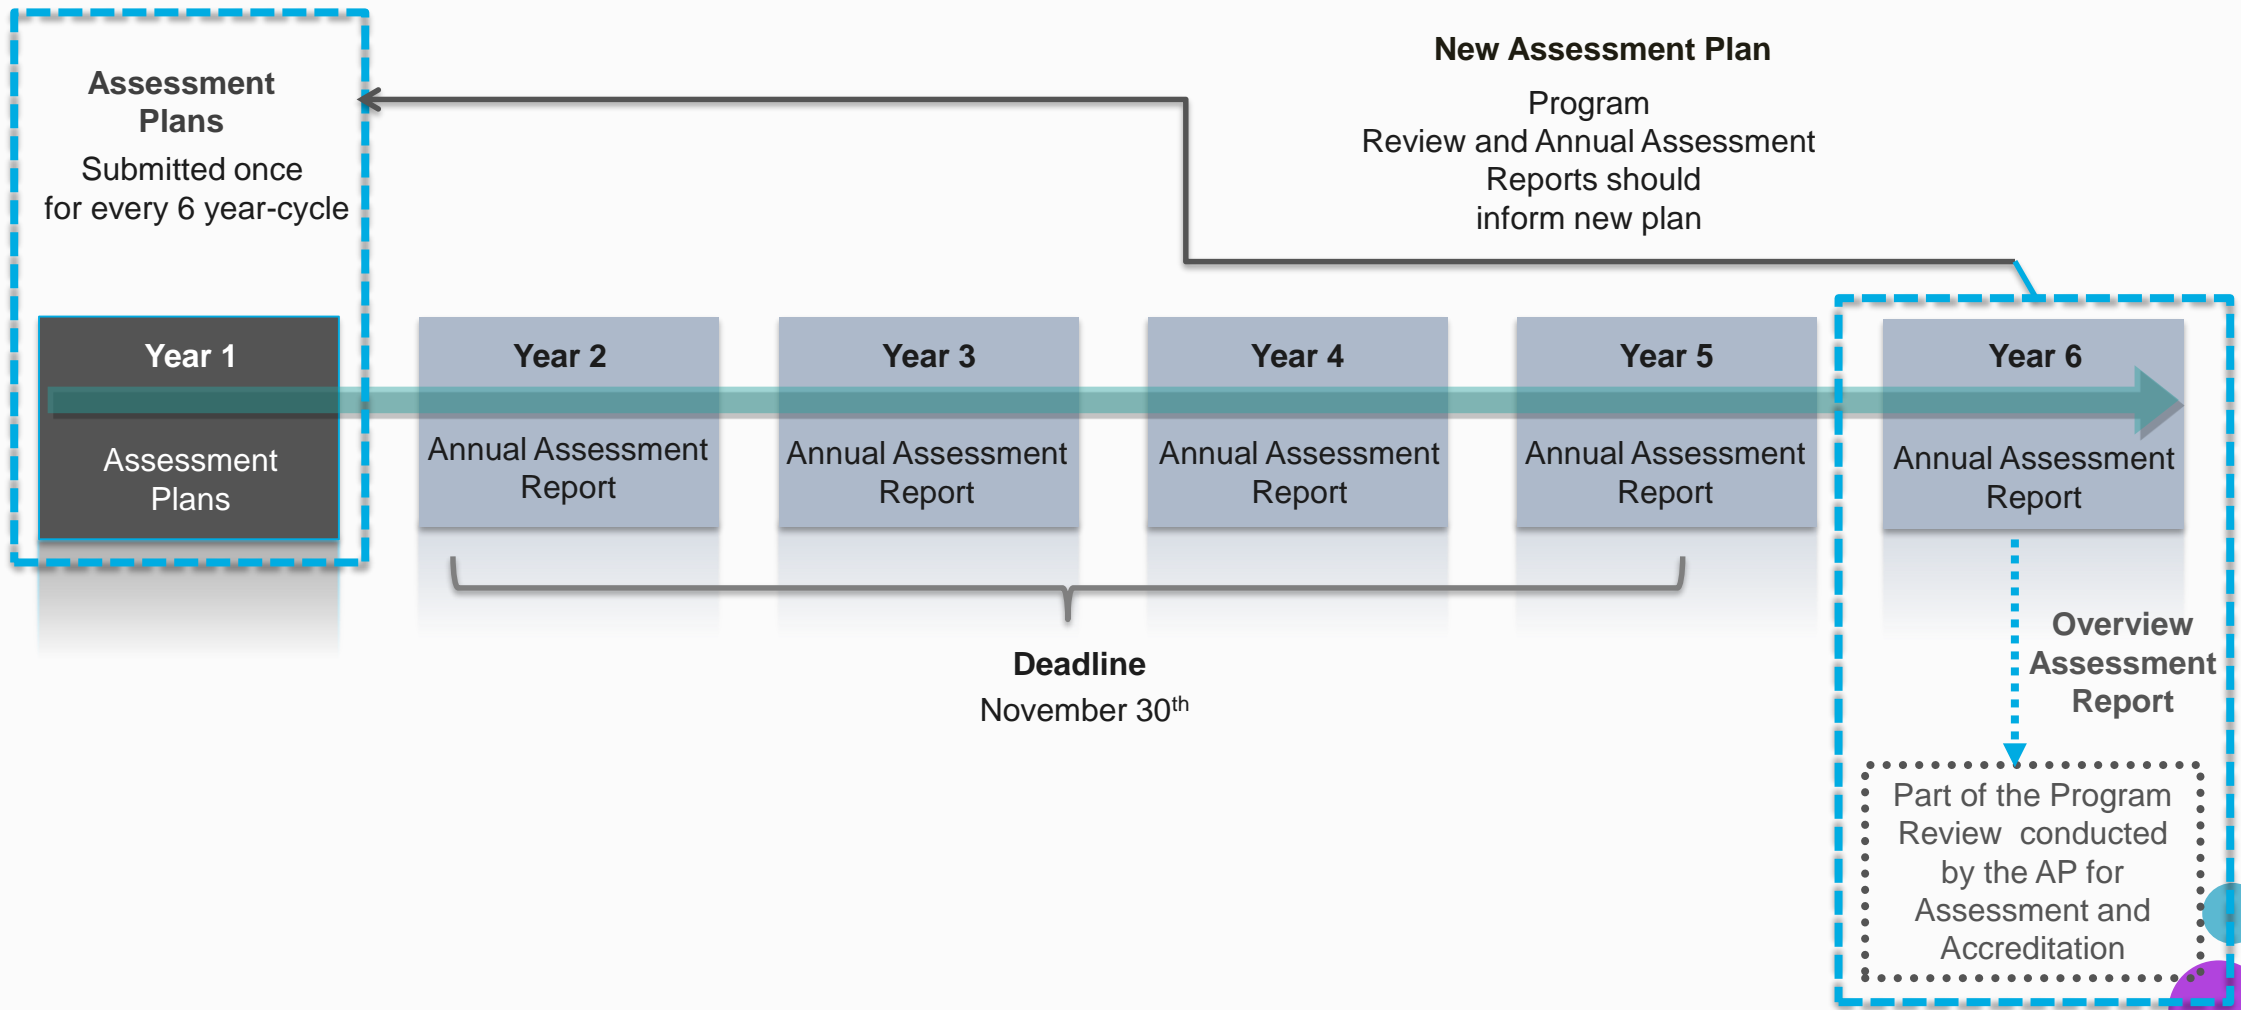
Assessment Plans

Submitted once for every 6 year-cycle

New Assessment Plan

Program Review and Annual Assessment Reports should inform new plan

Year 1

Assessment Plans

Year 2

Annual Assessment Report

Year 3

Annual Assessment Report

Year 4

Annual Assessment Report

Year 5

Annual Assessment Report

Year 6

Annual Assessment Report

Deadline

November 30$^{th}$

Overview Assessment Report

Part of the Program Review conducted by the AP for Assessment and Accreditation